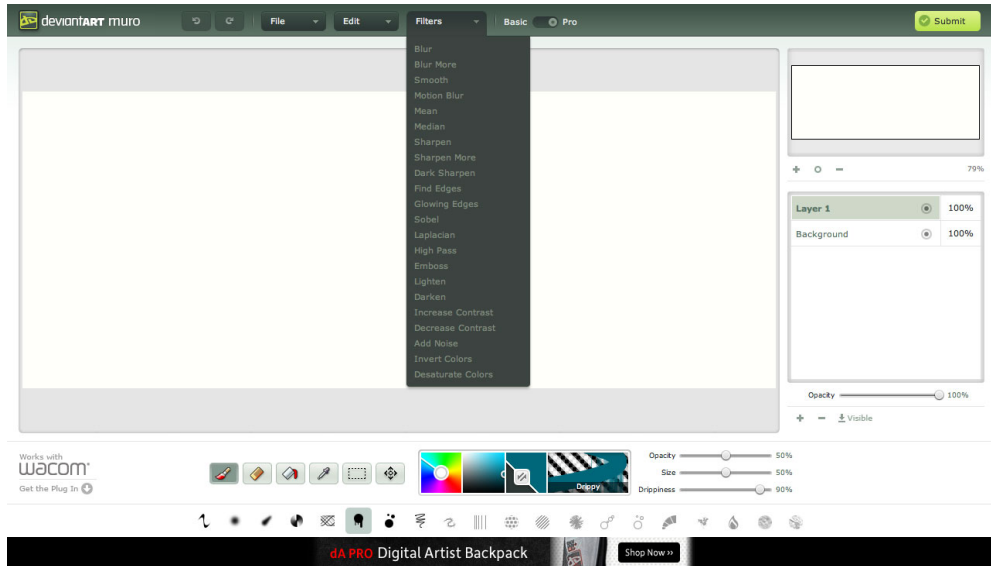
deviantART muro

File
Edit
Filters
Basic
Pro
Submit

Blur
Blur More
Smooth
Motion Blur
Mean
Median
Sharpen
Sharpen More
Dark Sharpen
Find Edges
Glowing Edges
Sobel
Laplacian
High Pass
Emboss
Lighten
Darken
Increase Contrast
Decrease Contrast
Add Noise
Invert Colors
Desaturate Colors

79%

Layer 1 100%
Background 100%

Opacity 100%

Visible

Works with
wacom
Get the Plug In

Drippy

Opacity 50%
Size 50%
Drippiness 90%

dA PRO Digital Artist Backpack
Shop Now ››